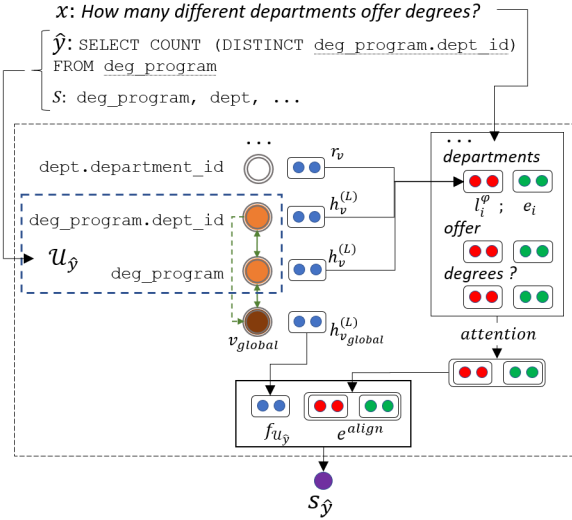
$x$: How many different departments offer degrees?

$\hat{y}$: SELECT COUNT (DISTINCT deg_program.dept_id) FROM deg_program

$S$: deg_program, dept, ...

...

dept.department_id

$r_v$

deg_program.dept_id

$h_v^{(L)}$

$\mathcal{U}_{\hat{y}}$

deg_program

$h_v^{(L)}$

$v_{global}$

$h_{v_{global}}^{(L)}$

...

departments

$l_i^{\varphi}$ ; $e_i$

offer

degrees ?

attention

$f_{\mathcal{U}_{\hat{y}}}$

$e^{align}$

$s_{\hat{y}}$